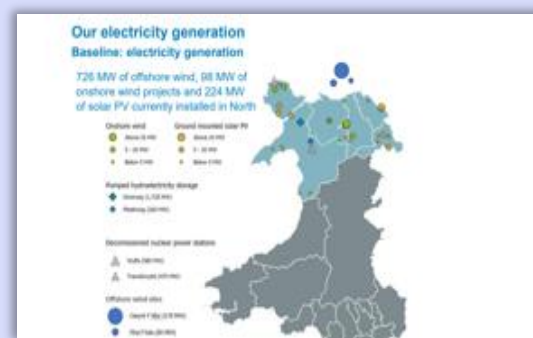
Our electricity generation
Baseline: electricity generation

726 MW of offshore wind, 98 MW of onshore wind projects and 224 MW of solar PV currently installed in North

Onshore wind
Above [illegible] MW
5 – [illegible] MW
Below 5 MW

Ground mounted solar PV
Above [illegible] MW
5 – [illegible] MW
Below 5 MW

Pumped hydroelectricity storage
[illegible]
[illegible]

Decommissioned nuclear power stations
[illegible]
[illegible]

Offshore wind sites
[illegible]
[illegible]